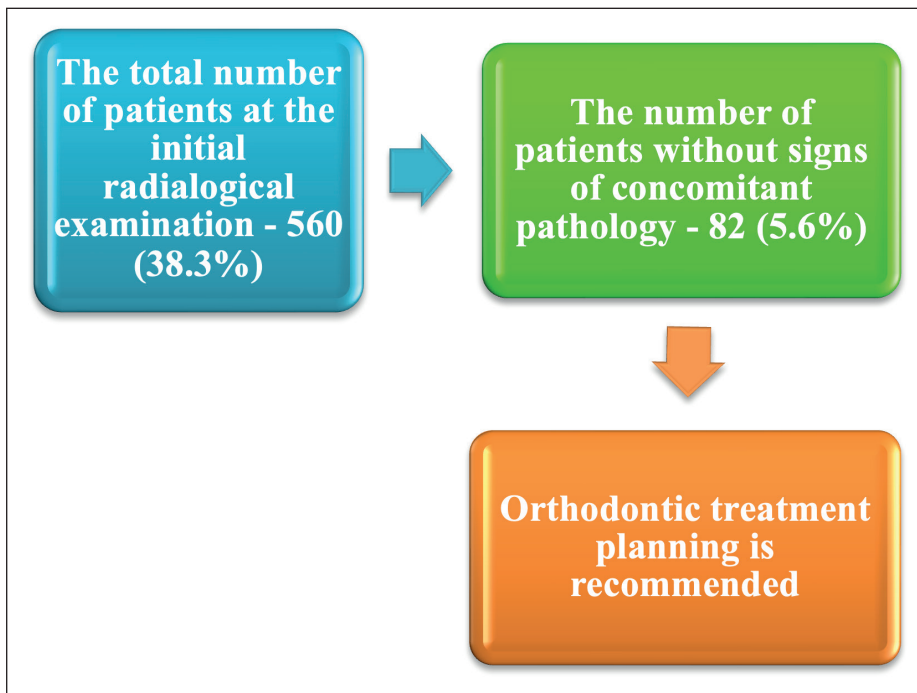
The total number of patients at the initial radialogical examination - 560 (38.3%)

The number of patients without signs of concomitant pathology - 82 (5.6%)

Orthodontic treatment planning is recommended